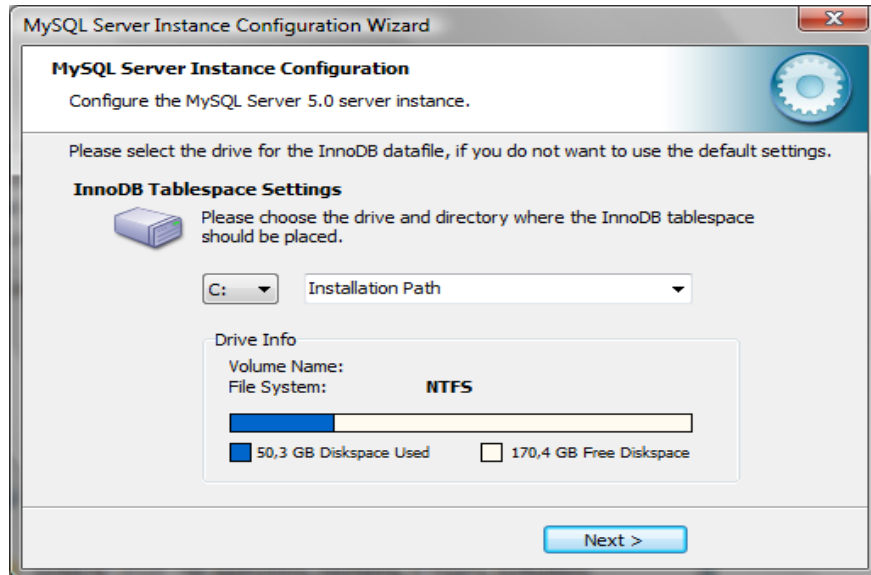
MySQL Server Instance Configuration Wizard

MySQL Server Instance Configuration

Configure the MySQL Server 5.0 server instance.

Please select the drive for the InnoDB datafile, if you do not want to use the default settings.

InnoDB Tablespace Settings

Please choose the drive and directory where the InnoDB tablespace should be placed.

C:

Installation Path

Drive Info

Volume Name:

File System: NTFS

50,3 GB Diskspace Used

170,4 GB Free Diskspace

Next >